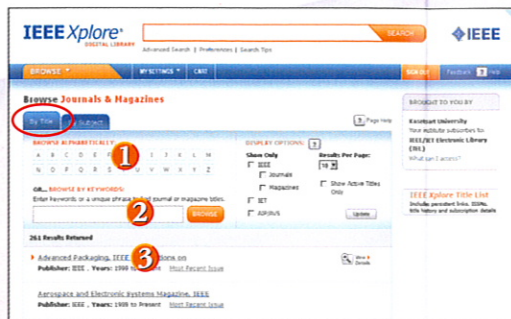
IEEE Xplore®
DIGITAL LIBRARY

SEARCH

Advanced Search | Preferences | Search Tips

IEEE

BROWSE

MY SETTINGS

CART

SIGN OUT

Feedback

Help

Browse Journals & Magazines

By Title

By Subject

Page Help

BROWSE ALPHABETICALLY

A B C D E F G H I J K L M N O P Q R S T U V W X Y Z

1

OR... BROWSE BY KEYWORDS:

Enter keywords or a unique phrase to find journal or magazine titles.

2

BROWSE

DISPLAY OPTIONS:

Show Only

IEEE

Journals

Magazines

IET

AIP/AVS

Results Per Page:

Show Active Titles Only

Update

261 Results Returned

3

Advanced Packaging, IEEE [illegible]tions on

Publisher: IEEE , Years: 1998 to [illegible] Most Recent Issue

More Details

Aerospace and Electronic Systems Magazine, IEEE

Publisher: IEEE , Years: 1986 to Present Most Recent Issue

BROUGHT TO YOU BY

Kasetsart University

Your institute subscribes to:

IEEE/IET Electronic Library (IEL)

What can I access?

IEEE Xplore Title List

Includes persistent links, ISSNs, title history and subscription details